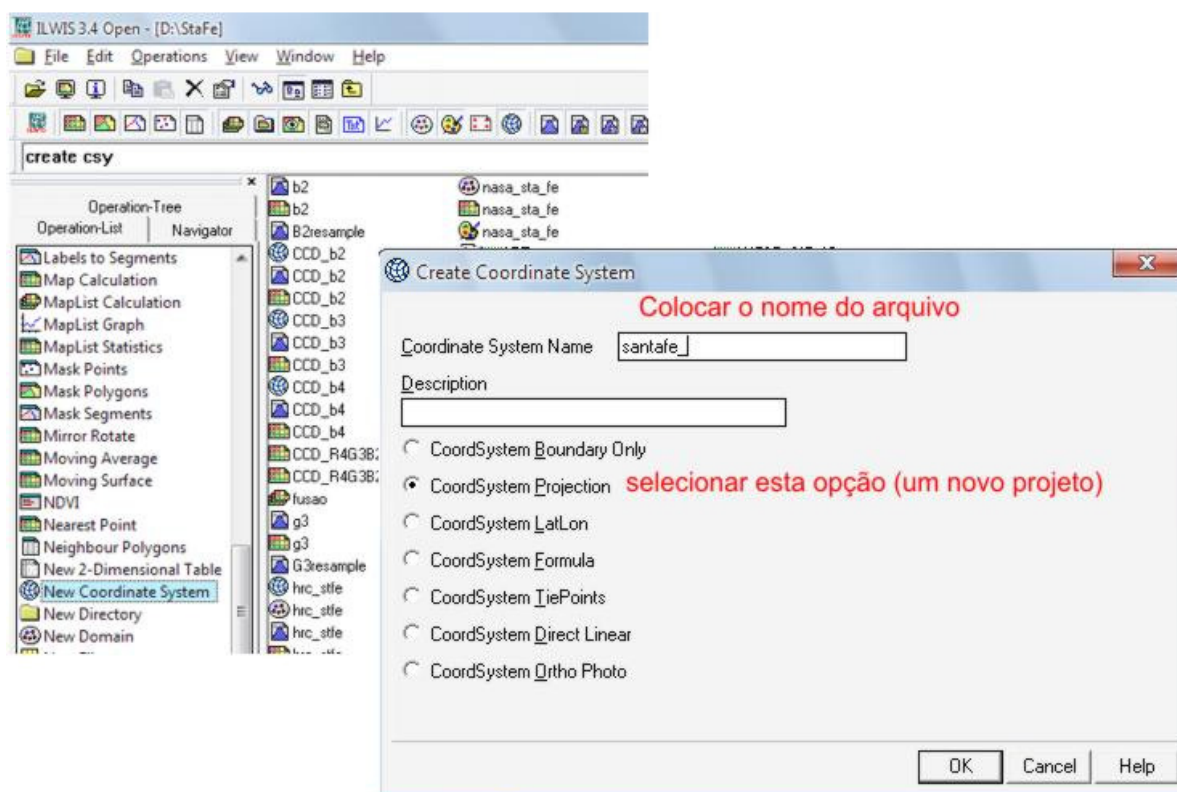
ILWIS 3.4 Open - [D:\StaFe]

File Edit Operations View Window Help

create csy

Operation-Tree
Operation-List Navigator

Labels to Segments
Map Calculation
MapList Calculation
MapList Graph
MapList Statistics
Mask Points
Mask Polygons
Mask Segments
Mirror Rotate
Moving Average
Moving Surface
NDVI
Nearest Point
Neighbour Polygons
New 2-Dimensional Table
New Coordinate System
New Directory
New Domain

b2
b2
B2resample
CCD_b2
CCD_b2
CCD_b2
CCD_b3
CCD_b3
CCD_b3
CCD_b4
CCD_b4
CCD_b4
CCD_R4G3B2
CCD_R4G3B2
fusao
g3
g3
G3resample
hrc_stfe
hrc_stfe
hrc_stfe

nasa_sta_fe
nasa_sta_fe
nasa_sta_fe

Create Coordinate System

Colocar o nome do arquivo

Coordinate System Name santafe_

Description

CoordSystem Boundary Only
CoordSystem Projection selecionar esta opção (um novo projeto)
CoordSystem LatLon
CoordSystem Formula
CoordSystem TiePoints
CoordSystem Direct Linear
CoordSystem Ortho Photo

OK Cancel Help